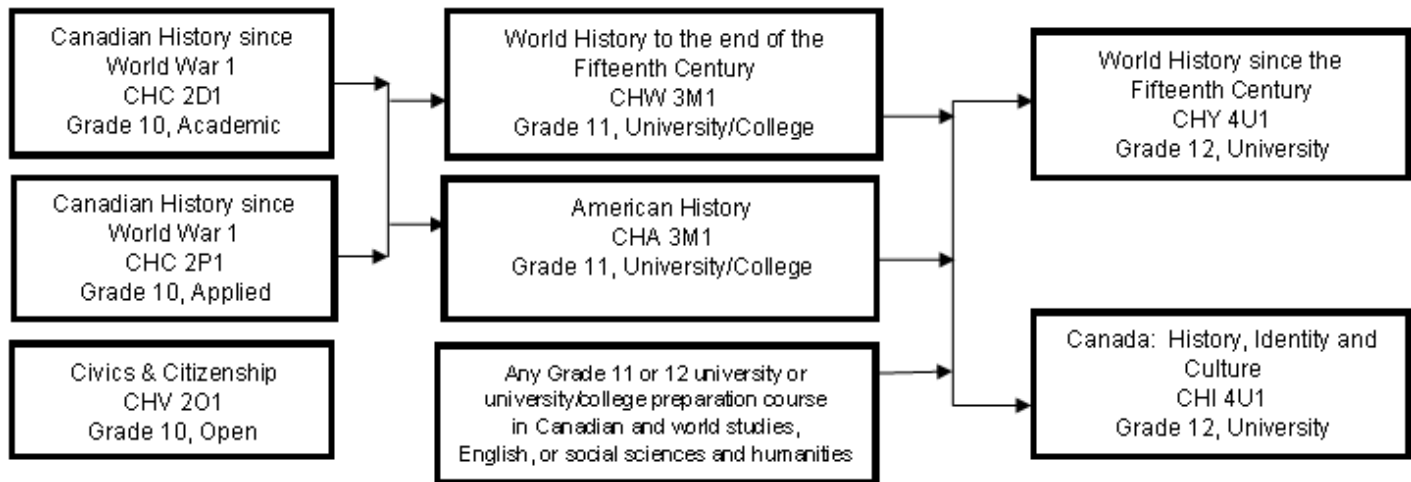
Canadian History since World War 1
CHC 2D1
Grade 10, Academic

Canadian History since World War 1
CHC 2P1
Grade 10, Applied

Civics & Citizenship
CHV 2O1
Grade 10, Open

World History to the end of the Fifteenth Century
CHW 3M1
Grade 11, University/College

American History
CHA 3M1
Grade 11, University/College

Any Grade 11 or 12 university or university/college preparation course in Canadian and world studies, English, or social sciences and humanities

World History since the Fifteenth Century
CHY 4U1
Grade 12, University

Canada: History, Identity and Culture
CHI 4U1
Grade 12, University